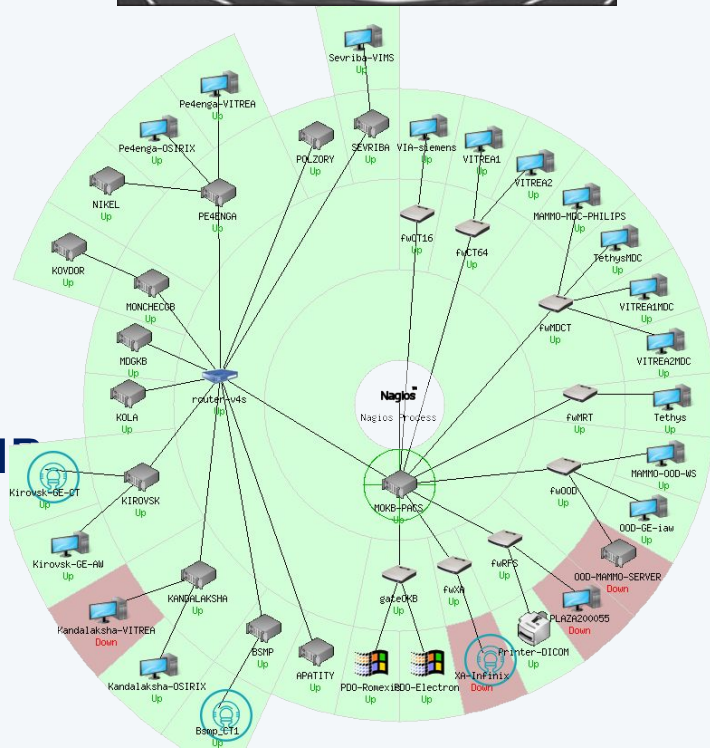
Sevriba-VIMS
Up
Pe4enga-VITREA
Up
Pe4enga-OSIRIX
Up
POLZORY
Up
SEVRIBA
Up
VIA-siemens
Up
VITREA1
Up
VITREA2
Up
NIKEL
Up
PE4ENGA
Up
MAMMO-MDC-PHILIPS
Up
fwCT16
Up
fwCT64
Up
TethysMDC
Up
KOVDOR
Up
MONCHEGOR
Up
fwMDCT
Up
VITREA1MDC
Up
MDGKB
Up
VITREA2MDC
Up
Nagios
Nagios Process
KOLA
Up
router-v4s
Up
fwMRT
Up
Tethys
Up
MAMMO-OOD-WS
Up
Kirovsk-GE-CT
Up
KIROVSK
Up
MOKB-PACS
Up
fwOOD
Up
OOD-GE-iaw
Up
Kirovsk-GE-AW
Up
fwRFS
Up
OOD-MAMMO-SERVER
Down
KANDALAKSHA
Up
gateOKB
Up
fwXA
Up
PLAZA200055
Down
Kandalaksha-VITREA
Down
BSMP
Up
Printer-DICOM
Up
APATITY
Up
PDO-Romexis
Up
PDO-Electron
Up
XA-Infinix
Down
Kandalaksha-OSIRIX
Up
Bsmp_CT1
Up